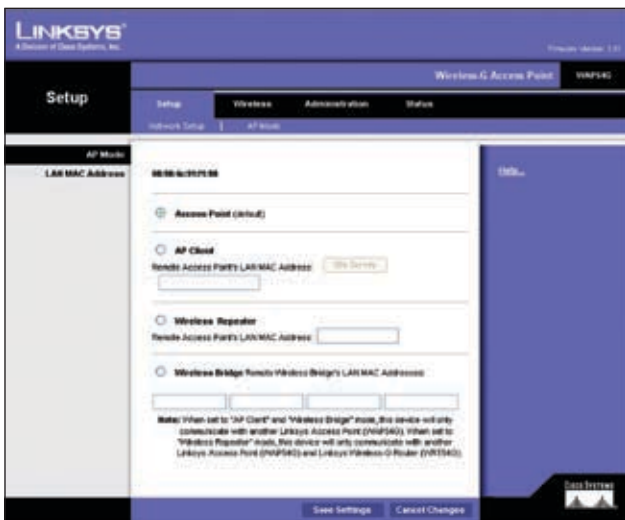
LINKSYS®
A Division of Cisco Systems, Inc.

Firmware Version: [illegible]

Wireless-G Access Point | WAP54G

Setup

Setup | Wireless | Administration | Status

Network Setup | AP Mode

AP Mode

LAN MAC Address

00:00:4c:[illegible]

Help...

Access Point (default)

AP Client

Remote Access Point's LAN MAC Address: Site Survey

Wireless Repeater

Remote Access Point's LAN MAC Address:

Wireless Bridge Remote Wireless Bridge's LAN MAC Addresses:

Note: When set to "AP Client" and "Wireless Bridge" mode, this device will only communicate with another Linksys Access Point (WAP54G). When set to "Wireless Repeater" mode, this device will only communicate with another Linksys Access Point (WAP54G) and Linksys Wireless-G Router (WRT54G).

Save Settings | Cancel Changes

Cisco Systems